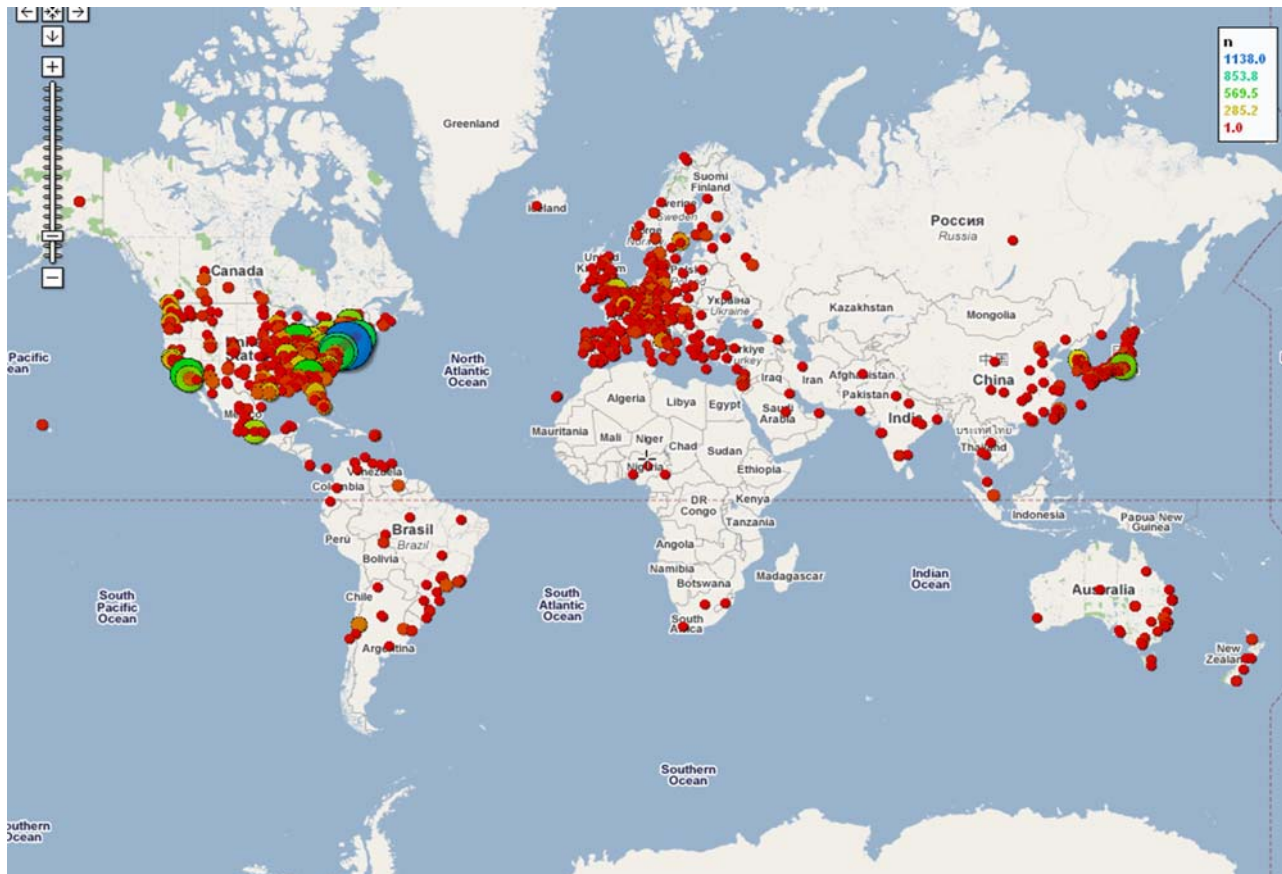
n
1138.0
853.8
569.5
285.2
1.0

Greenland
Iceland
Suomi
Finland
Sverige
Sweden
Norge
Norway
Россия
Russia
Canada
United Kingdom
Україна
Ukraine
Kazakhstan
Mongolia
Pacific
Ocean
North
Atlantic
Ocean
Türkiye
Turkey
Iraq
Iran
Afghanistan
Pakistan
中国
China
Algeria
Libya
Egypt
Saudi
Arabia
India
Mauritania
Mali
Niger
Chad
Sudan
ประเทศไทย
Thailand
Mexico
Nigeria
Ethiopia
Venezuela
Colombia
DR
Congo
Kenya
Tanzania
Indonesia
Papua New
Guinea
Brasil
Brazil
Perú
Bolivia
Angola
Namibia
Botswana
Madagascar
Indian
Ocean
Australia
South
Pacific
Ocean
Chile
South
Atlantic
Ocean
South
Africa
Argentina
New
Zealand
Southern
Ocean
Southern
Ocean